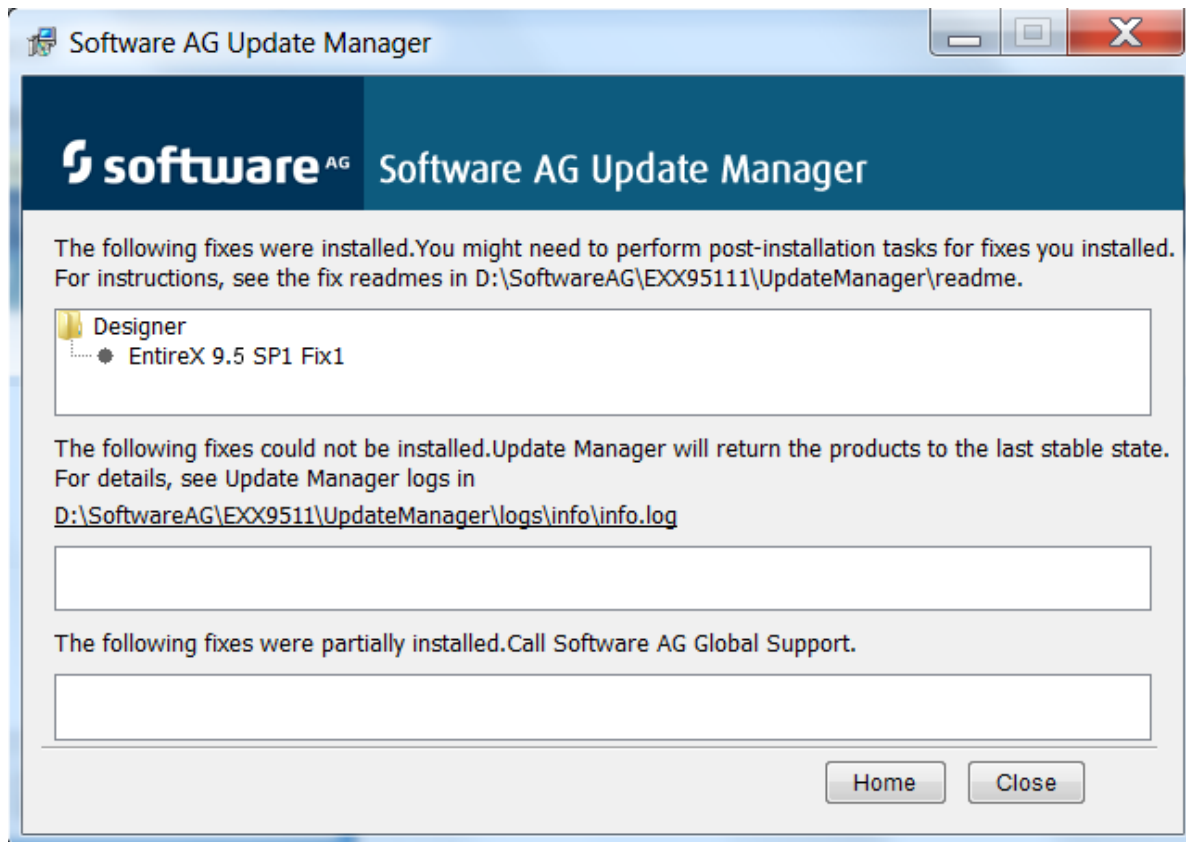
Software AG Update Manager

software AG Software AG Update Manager

The following fixes were installed.You might need to perform post-installation tasks for fixes you installed. For instructions, see the fix readmes in D:\SoftwareAG\EXX95111\UpdateManager\readme.

Designer
EntireX 9.5 SP1 Fix1

The following fixes could not be installed.Update Manager will return the products to the last stable state. For details, see Update Manager logs in

D:\SoftwareAG\EXX9511\UpdateManager\logs\info\info.log

The following fixes were partially installed.Call Software AG Global Support.

Home Close